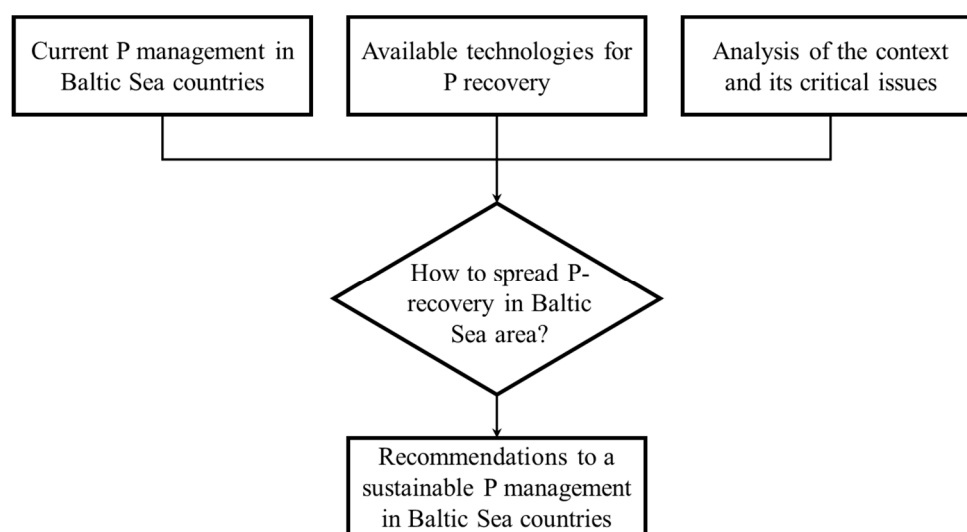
Current P management in Baltic Sea countries

Available technologies for P recovery

Analysis of the context and its critical issues

How to spread P-recovery in Baltic Sea area?

Recommendations to a sustainable P management in Baltic Sea countries